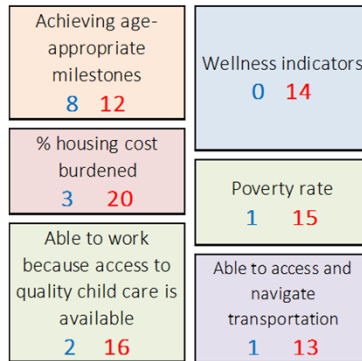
Achieving age-appropriate milestones
8 12

% housing cost burdened
3 20

Able to work because access to quality child care is available
2 16

Wellness indicators
0 14

Poverty rate
1 15

Able to access and navigate transportation
1 13